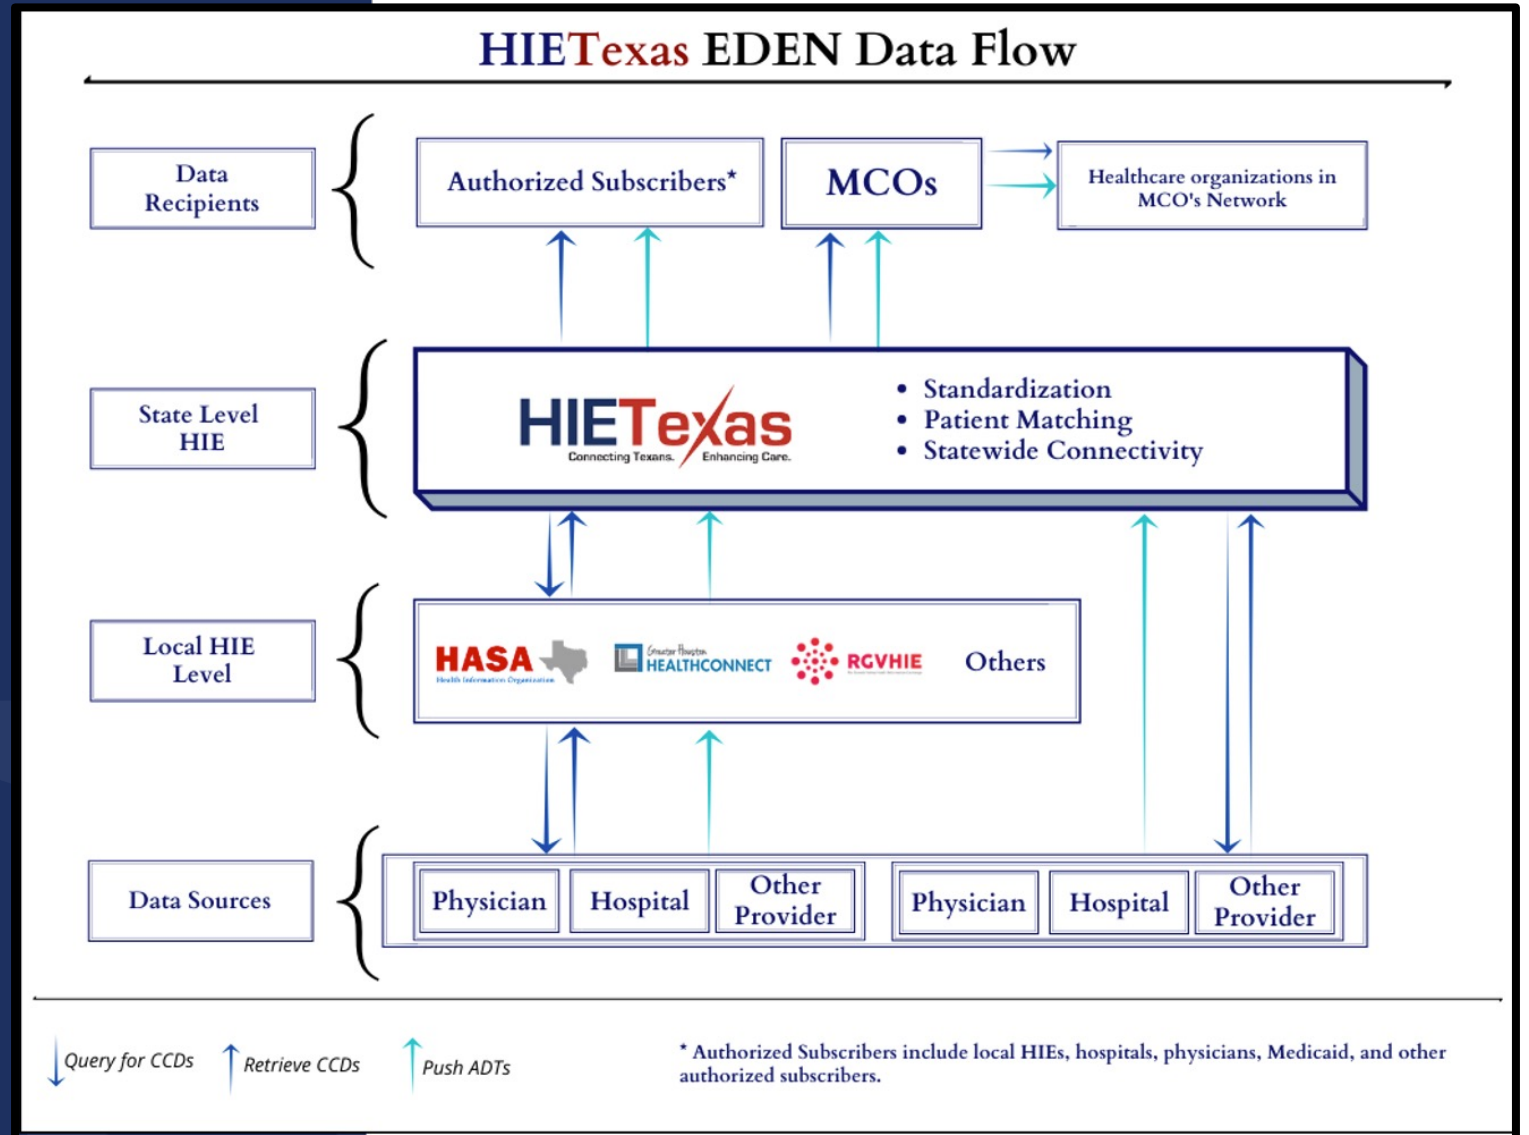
HIETexas EDEN Data Flow

Data Recipients

Authorized Subscribers*

MCOs

Healthcare organizations in MCO's Network

State Level HIE

HIETexas
Connecting Texans. Enhancing Care.

• Standardization
• Patient Matching
• Statewide Connectivity

Local HIE Level

HASA
Health Information Organization

Greater Houston HEALTHCONNECT

RGVHIE

Others

Data Sources

Physician

Hospital

Other Provider

Physician

Hospital

Other Provider

Query for CCDs

Retrieve CCDs

Push ADTs

* Authorized Subscribers include local HIEs, hospitals, physicians, Medicaid, and other authorized subscribers.